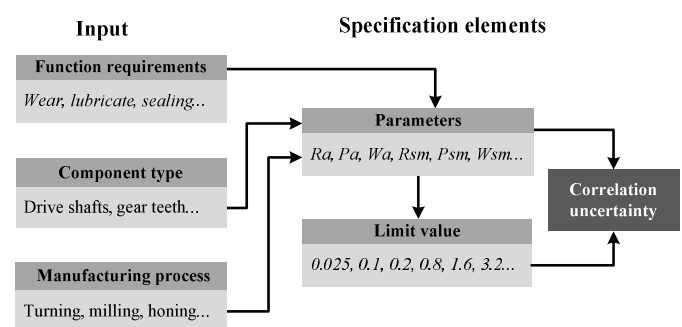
Input

Specification elements

Function requirements

Wear, lubricate, sealing...

Parameters

Ra, Pa, Wa, Rsm, Psm, Wsm...

Component type

Drive shafts, gear teeth...

Correlation uncertainty

Limit value

0.025, 0.1, 0.2, 0.8, 1.6, 3.2...

Manufacturing process

Turning, milling, honing...